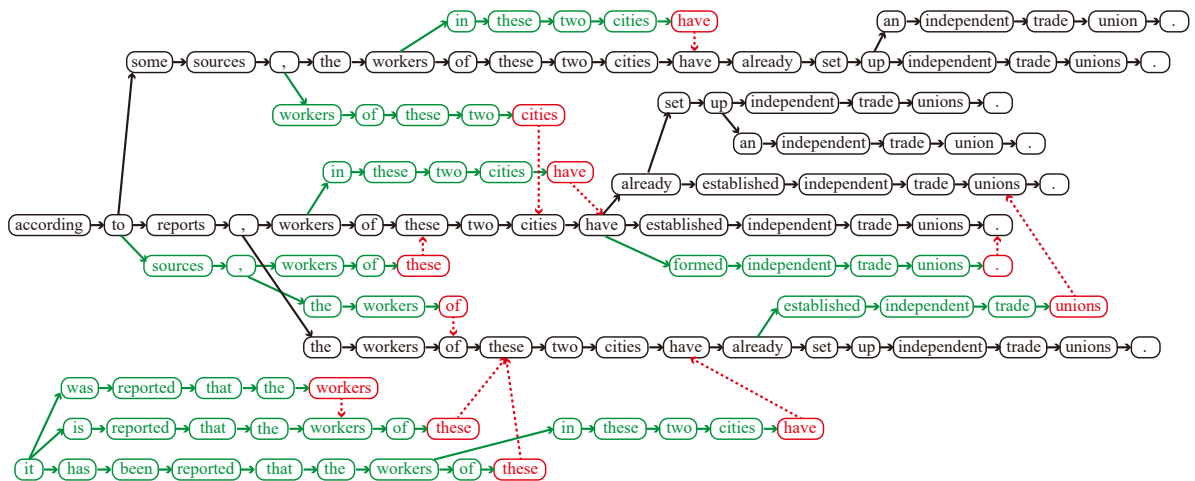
in these two cities have
an independent trade union .
some sources , the workers of these two cities have already set up independent trade unions .
workers of these two cities
set up independent trade unions .
an independent trade union .
in these two cities have
already established independent trade unions .
according to reports , workers of these two cities have established independent trade unions .
sources , workers of these
formed independent trade unions .
the workers of
established independent trade unions
the workers of these two cities have already set up independent trade unions .
was reported that the workers
is reported that the workers of these
in these two cities have
it has been reported that the workers of these